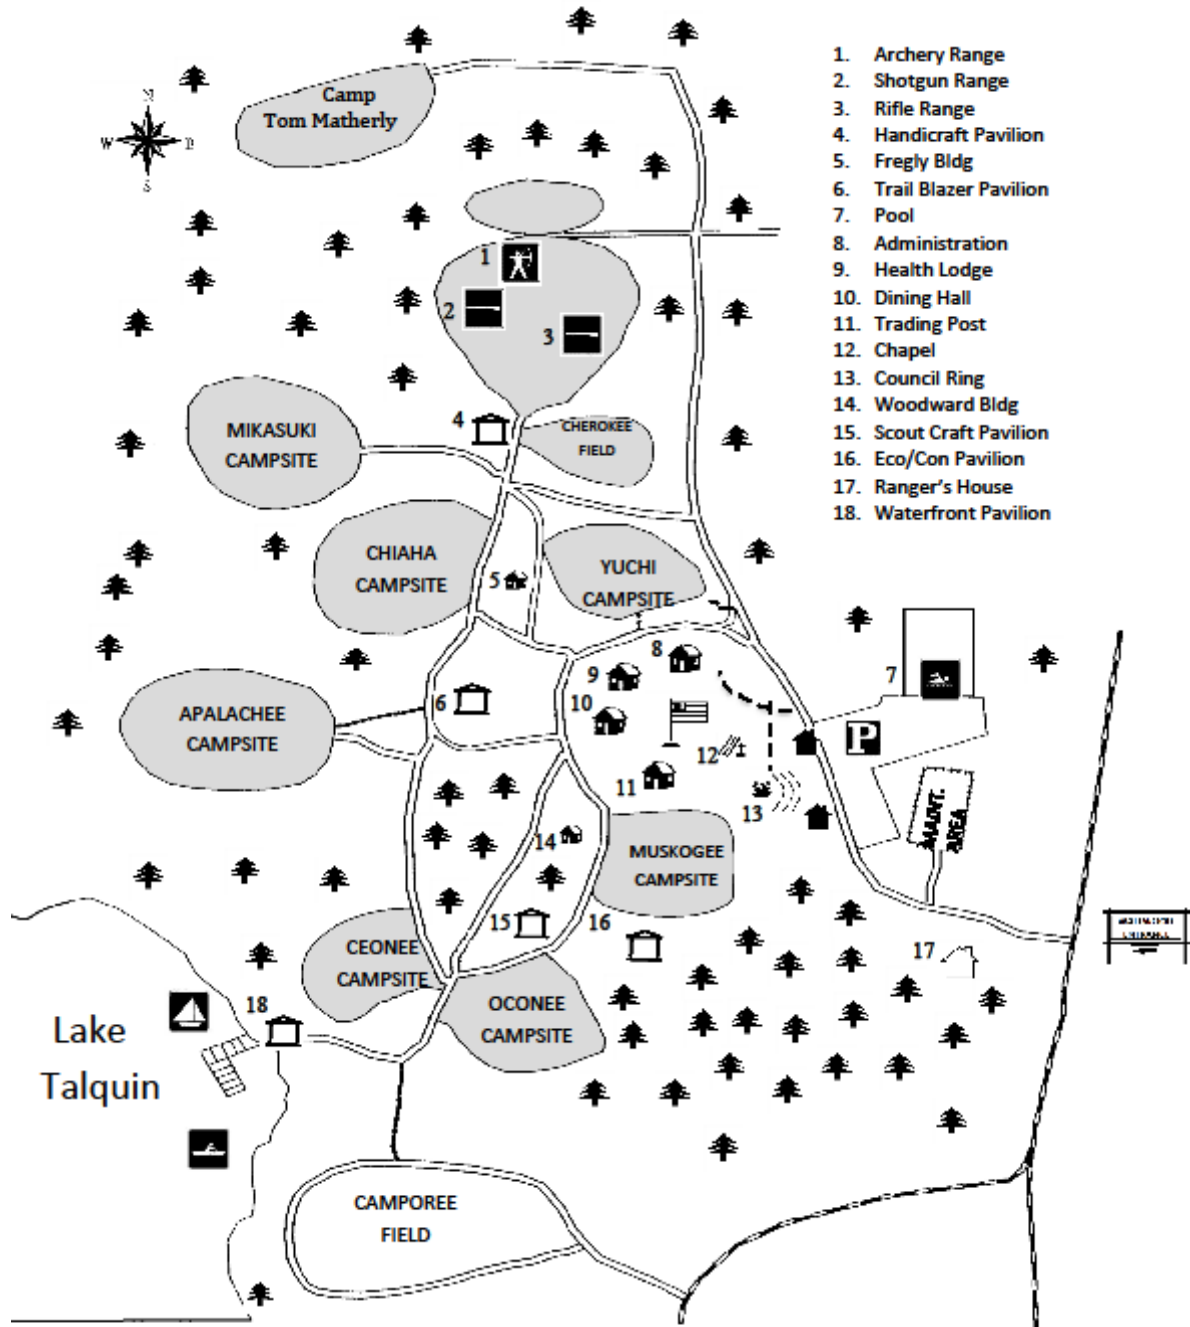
1. Archery Range
2. Shotgun Range
3. Rifle Range
4. Handicraft Pavilion
5. Fregly Bldg
6. Trail Blazer Pavilion
7. Pool
8. Administration
9. Health Lodge
10. Dining Hall
11. Trading Post
12. Chapel
13. Council Ring
14. Woodward Bldg
15. Scout Craft Pavilion
16. Eco/Con Pavilion
17. Ranger's House
18. Waterfront Pavilion

N
W
E
S

Camp Tom Matherly

1
2
3
4
CHEROKEE FIELD
MIKASUKI CAMPSITE
CHIAHA CAMPSITE
5
YUCHI CAMPSITE
8
9
10
7
P
APALACHEE CAMPSITE
6
12
11
13
MAINT. AREA
14
MUSKOGEE CAMPSITE
15
16
17
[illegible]
CEONEE CAMPSITE
18
OCONEE CAMPSITE
Lake Talquin
CAMPOREE FIELD